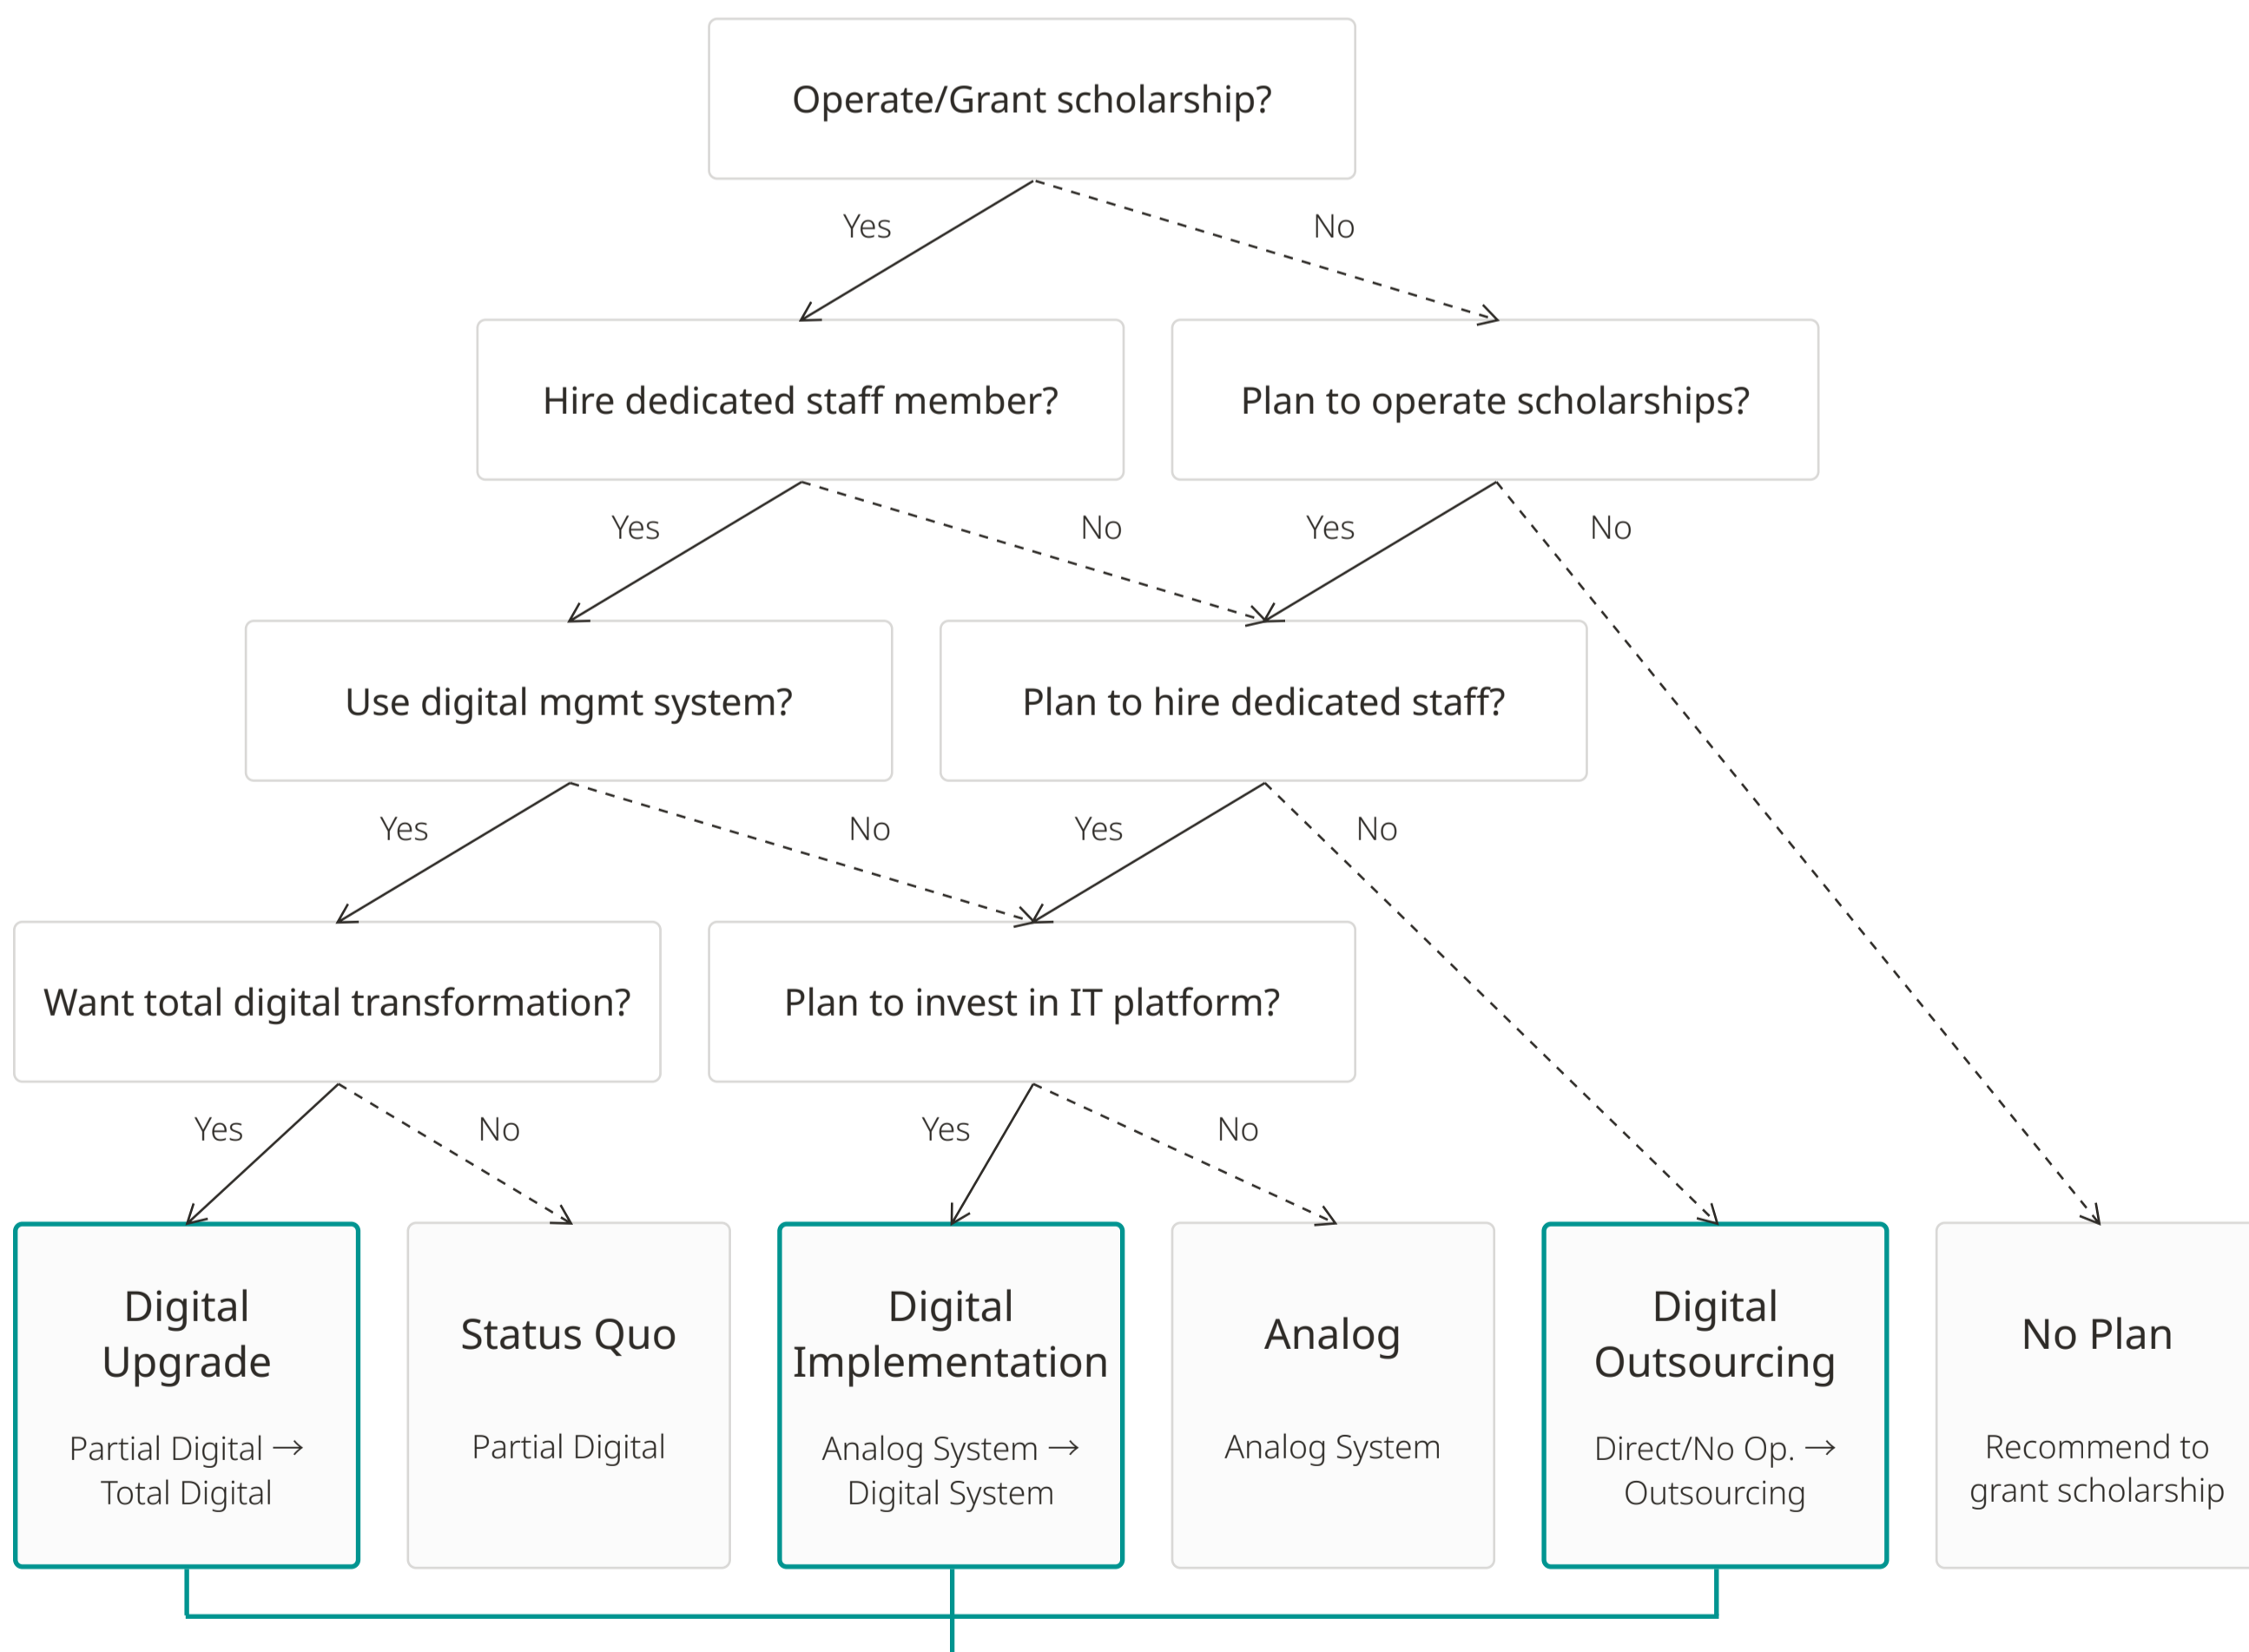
Operate/Grant scholarship?

Yes

No

Hire dedicated staff member?

Plan to operate scholarships?

Yes

No

Yes

No

Use digital mgmt system?

Plan to hire dedicated staff?

Yes

No

Yes

No

Want total digital transformation?

Plan to invest in IT platform?

Yes

No

Yes

No

Digital Upgrade

Partial Digital → Total Digital

Status Quo

Partial Digital

Digital Implementation

Analog System → Digital System

Analog

Analog System

Digital Outsourcing

Direct/No Op. → Outsourcing

No Plan

Recommend to grant scholarship